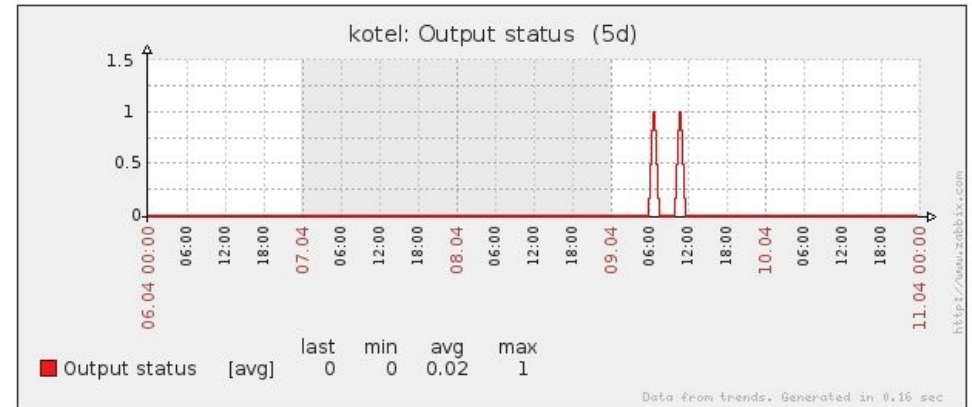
kotel: Output status (5d)

1.5
1
0.5
0

06.04 00:00
06:00
12:00
18:00
07.04
06:00
12:00
18:00
08.04
06:00
12:00
18:00
09.04
06:00
12:00
18:00
10.04
06:00
12:00
18:00
11.04 00:00

http://www.zabbix.com

| | | last | min | avg | max |
|---|---|---|---|---|---|
| Output status | [avg] | 0 | 0 | 0.02 | 1 |

Data from trends. Generated in 0.16 sec